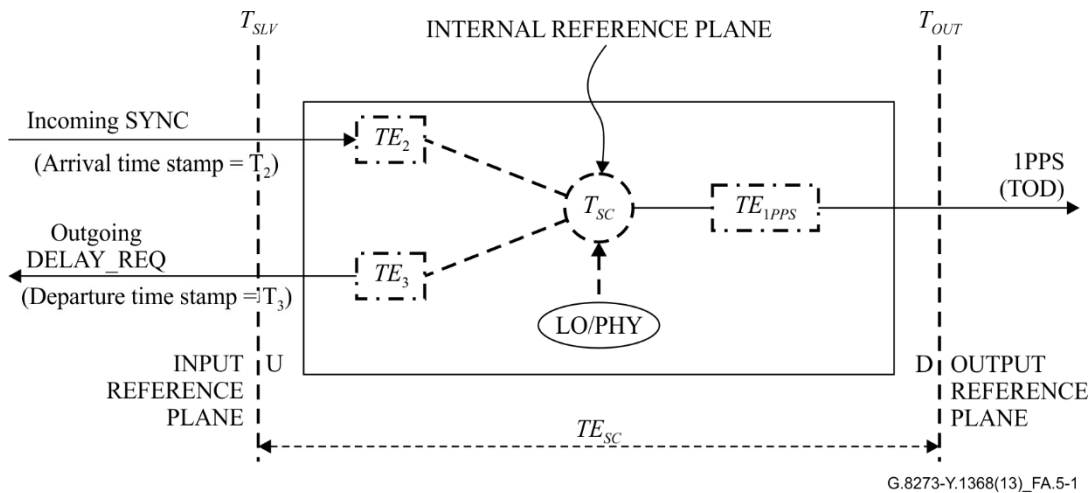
$T_{SLV}$

INTERNAL REFERENCE PLANE

$T_{OUT}$

Incoming SYNC

(Arrival time stamp = $T_2$)

$TE_2$

$T_{SC}$

$TE_{1PPS}$

1PPS (TOD)

Outgoing DELAY_REQ

(Departure time stamp = $T_3$)

$TE_3$

LO/PHY

INPUT REFERENCE PLANE

U

D

OUTPUT REFERENCE PLANE

$TE_{SC}$

G.8273-Y.1368(13)_FA.5-1